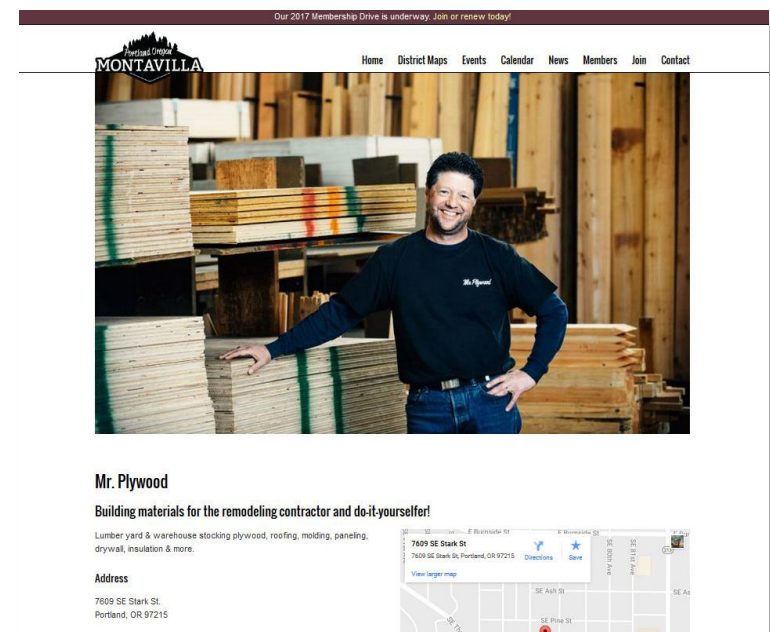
Our 2017 Membership Drive is underway. Join or renew today!

Portland Oregon
MONTAVILLA

Home District Maps Events Calendar News Members Join Contact

Mr. Plywood

Mr. Plywood

Building materials for the remodeling contractor and do-it-yourselfer!

Lumber yard & warehouse stocking plywood, roofing, molding, paneling, drywall, insulation & more.

Address

7609 SE Stark St.
Portland, OR 97215

7609 SE Stark St
7609 SE Stark St, Portland, OR 97215
Directions
Save
View larger map
E Burnside St
E Burnside St
SE 80th Ave
SE 81st Ave
SE Ash St
SE Pine St